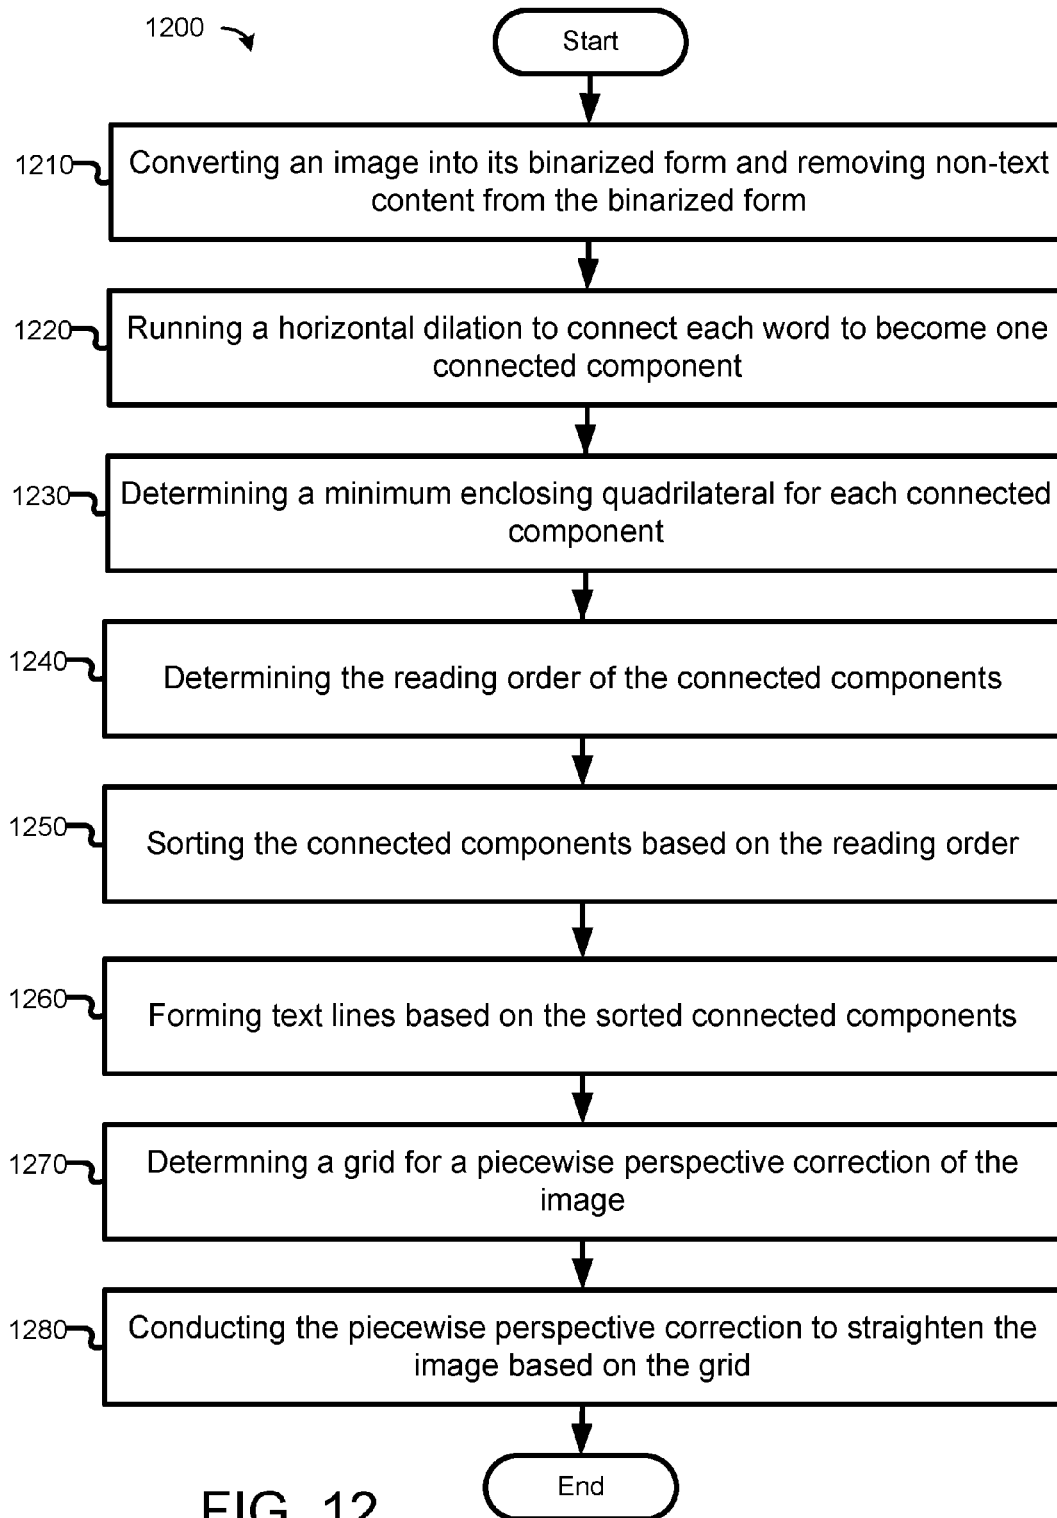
1200

Start

1210 Converting an image into its binarized form and removing non-text content from the binarized form

1220 Running a horizontal dilation to connect each word to become one connected component

1230 Determining a minimum enclosing quadrilateral for each connected component

1240 Determining the reading order of the connected components

1250 Sorting the connected components based on the reading order

1260 Forming text lines based on the sorted connected components

1270 Determning a grid for a piecewise perspective correction of the image

1280 Conducting the piecewise perspective correction to straighten the image based on the grid

End

FIG. 12